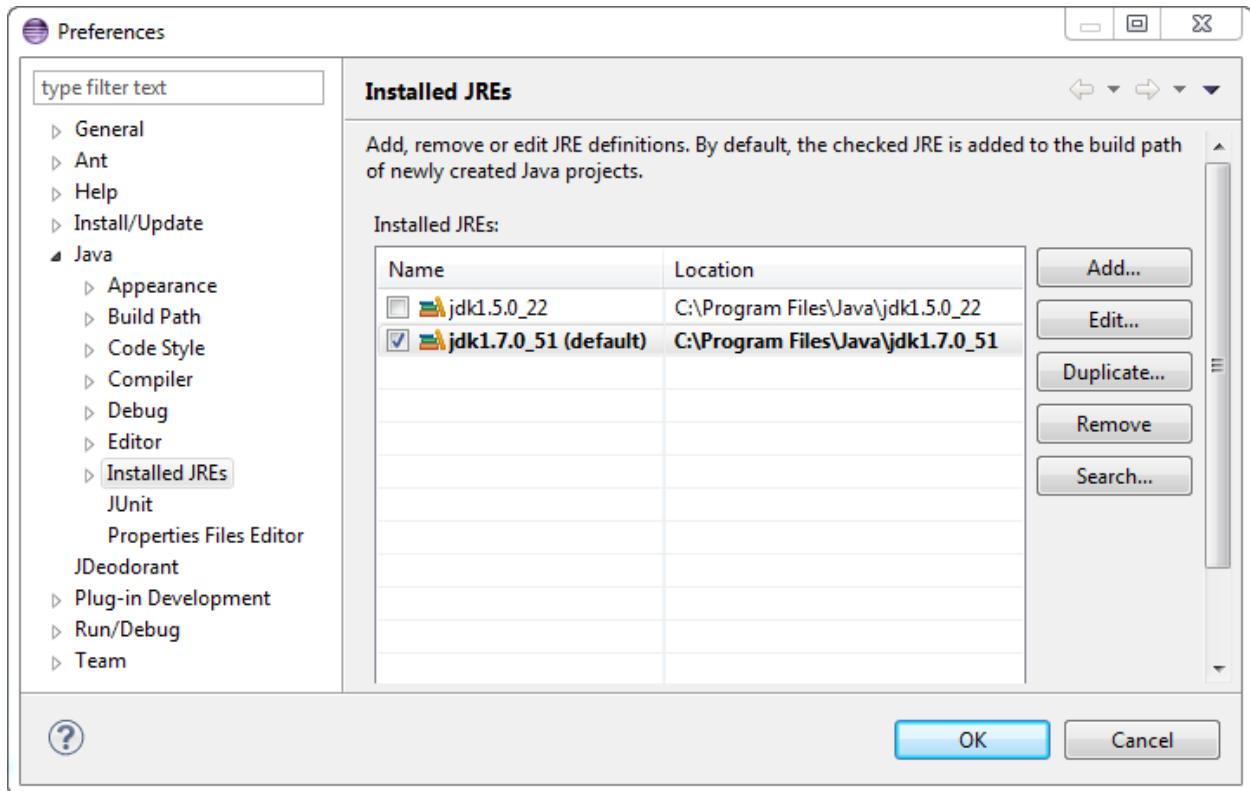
Preferences

type filter text

General
Ant
Help
Install/Update
Java
Appearance
Build Path
Code Style
Compiler
Debug
Editor
Installed JREs
JUnit
Properties Files Editor
JDeodorant
Plug-in Development
Run/Debug
Team

Installed JREs

Add, remove or edit JRE definitions. By default, the checked JRE is added to the build path of newly created Java projects.

Installed JREs:

| Name | Location |
|---|---|
| jdk1.5.0_22 | C:\Program Files\Java\jdk1.5.0_22 |
| jdk1.7.0_51 (default) | C:\Program Files\Java\jdk1.7.0_51 |

Add...
Edit...
Duplicate...
Remove
Search...

OK
Cancel